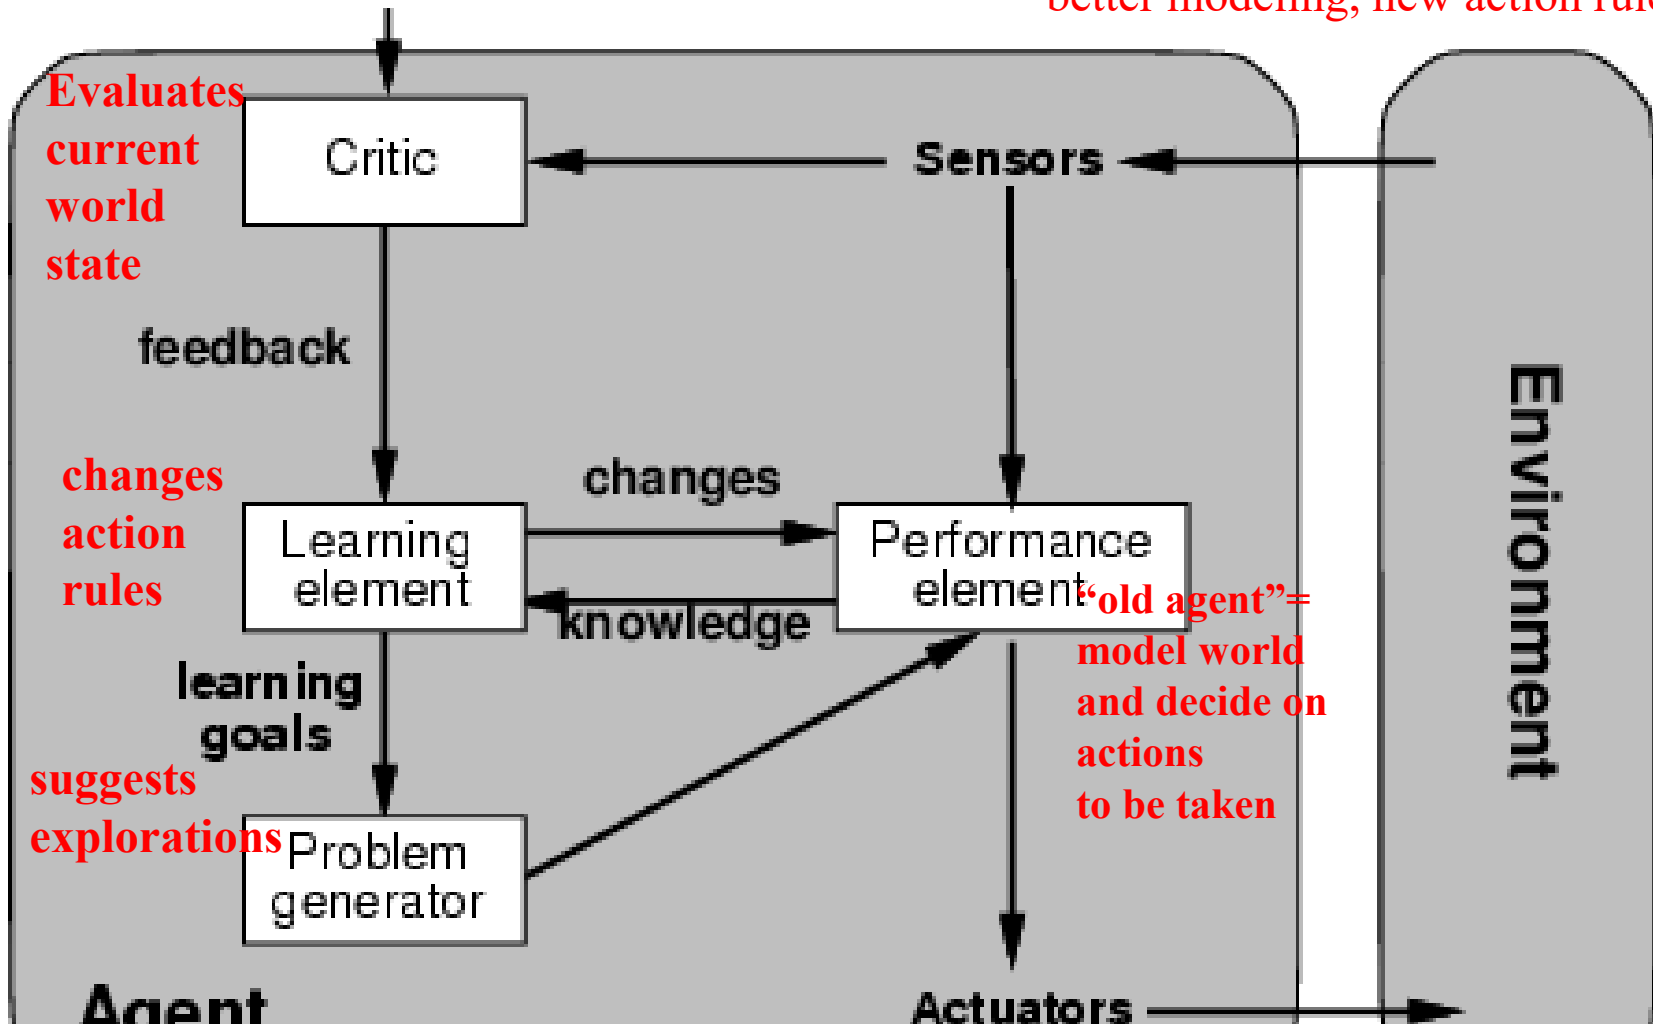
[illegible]

Evaluates current world state

Critic

Sensors

feedback

changes action rules

changes

Learning element

Performance element

knowledge

"old agent"= model world and decide on actions to be taken

learning goals

suggests explorations

Problem generator

Environment

Agent

Actuators